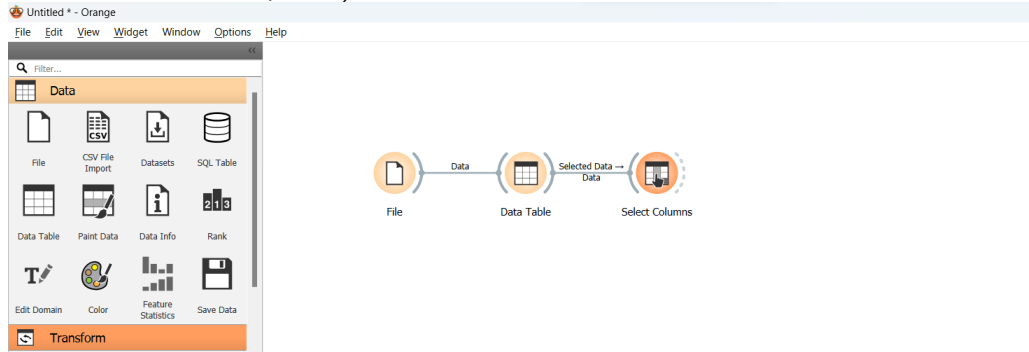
Untitled * - Orange

File Edit View Widget Window Options Help

Filter...

Data

File
CSV File Import
Datasets
SQL Table
Data Table
Paint Data
Data Info
Rank
Edit Domain
Color
Feature Statistics
Save Data

Transform

File
Data
Data Table
Selected Data → Data
Select Columns